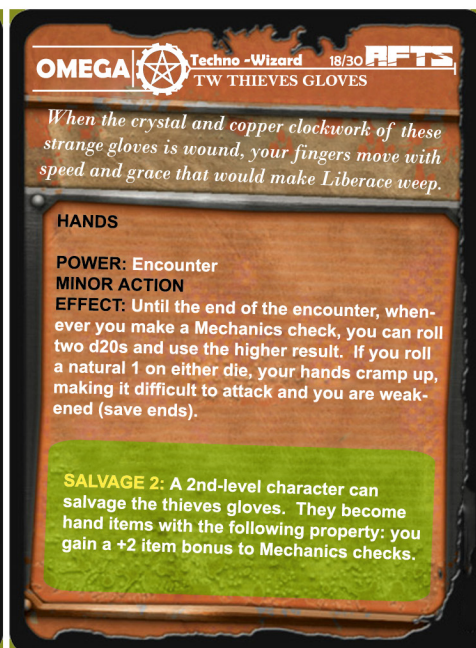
OMEGA

Techno -Wizard 18/30 AFTS

TW THIEVES GLOVES

When the crystal and copper clockwork of these strange gloves is wound, your fingers move with speed and grace that would make Liberace weep.

HANDS

POWER: Encounter
MINOR ACTION
EFFECT: Until the end of the encounter, whenever you make a Mechanics check, you can roll two d20s and use the higher result. If you roll a natural 1 on either die, your hands cramp up, making it difficult to attack and you are weakened (save ends).

SALVAGE 2: A 2nd-level character can salvage the thieves gloves. They become hand items with the following property: you gain a +2 item bonus to Mechanics checks.